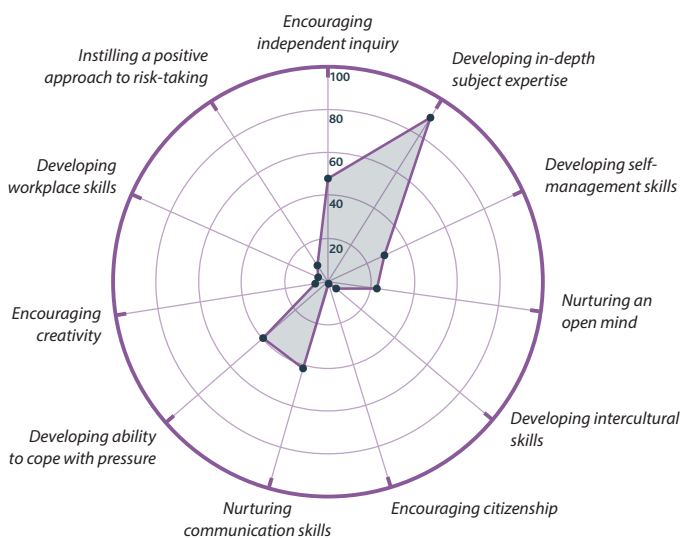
Encouraging independent inquiry

Developing in-depth subject expertise

Developing self-management skills

Nurturing an open mind

Developing intercultural skills

Encouraging citizenship

Nurturing communication skills

Developing ability to cope with pressure

Encouraging creativity

Developing workplace skills

Instilling a positive approach to risk-taking

100
80
60
40
20